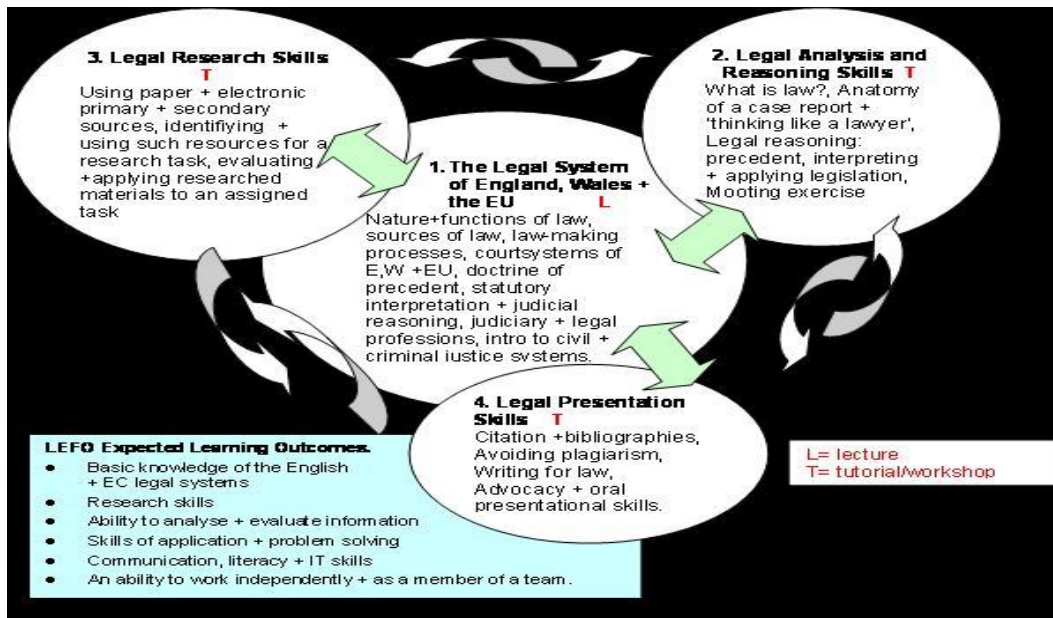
3. Legal Research Skills T
Using paper + electronic primary + secondary sources, identifiying + using such resources for a research task, evaluating + applying researched materials to an assigned task

2. Legal Analysis and Reasoning Skills T
What is law?, Anatomy of a case report + 'thinking like a lawyer', Legal reasoning: precedent, interpreting + applying legislation, Mooting exercise

1. The Legal System of England, Wales + the EU L
Nature+functions of law, sources of law, law-making processes, courtsystems of E,W +EU, doctrine of precedent, statutory interpretation + judicial reasoning, judiciary + legal professions, intro to civil + criminal justice systems.

4. Legal Presentation Skills T
Citation +bibliographies, Avoiding plagiarism, Writing for law, Advocacy + oral presentational skills.

LEFO Expected Learning Outcomes.
- Basic knowledge of the English + EC legal systems
- Research skills
- Ability to analyse + evaluate information
- Skills of application + problem solving
- Communication, literacy + IT skills
- An ability to work independently + as a member of a team.

L= lecture
T= tutorial/workshop